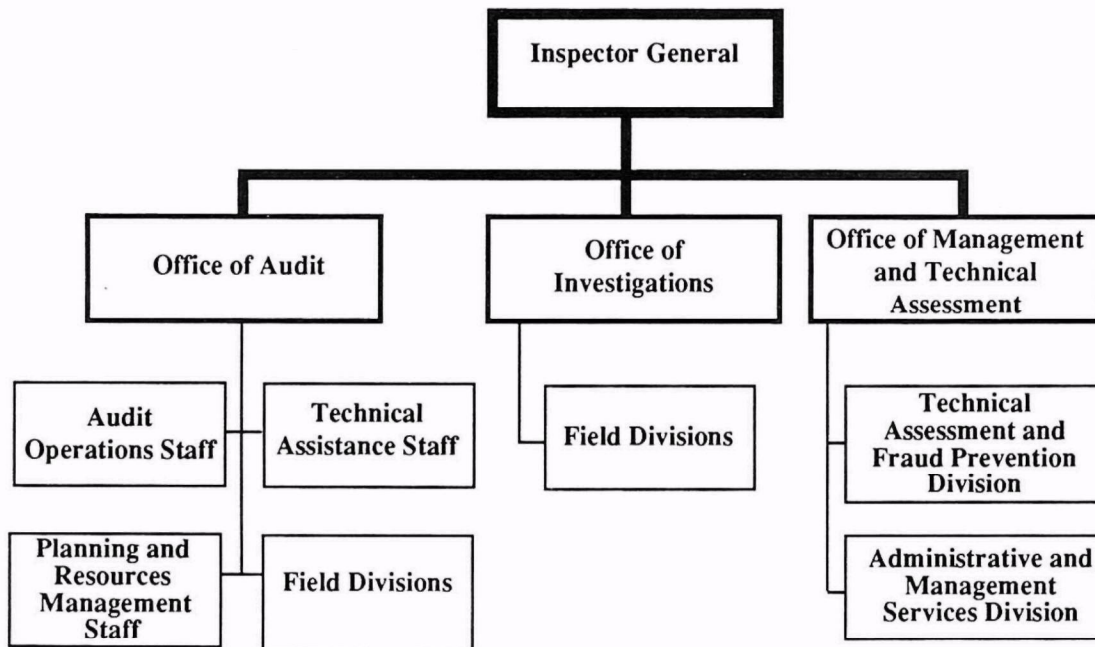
Inspector General

Office of Audit

Office of Investigations

Office of Management and Technical Assessment

Audit Operations Staff

Technical Assistance Staff

Field Divisions

Technical Assessment and Fraud Prevention Division

Planning and Resources Management Staff

Field Divisions

Administrative and Management Services Division